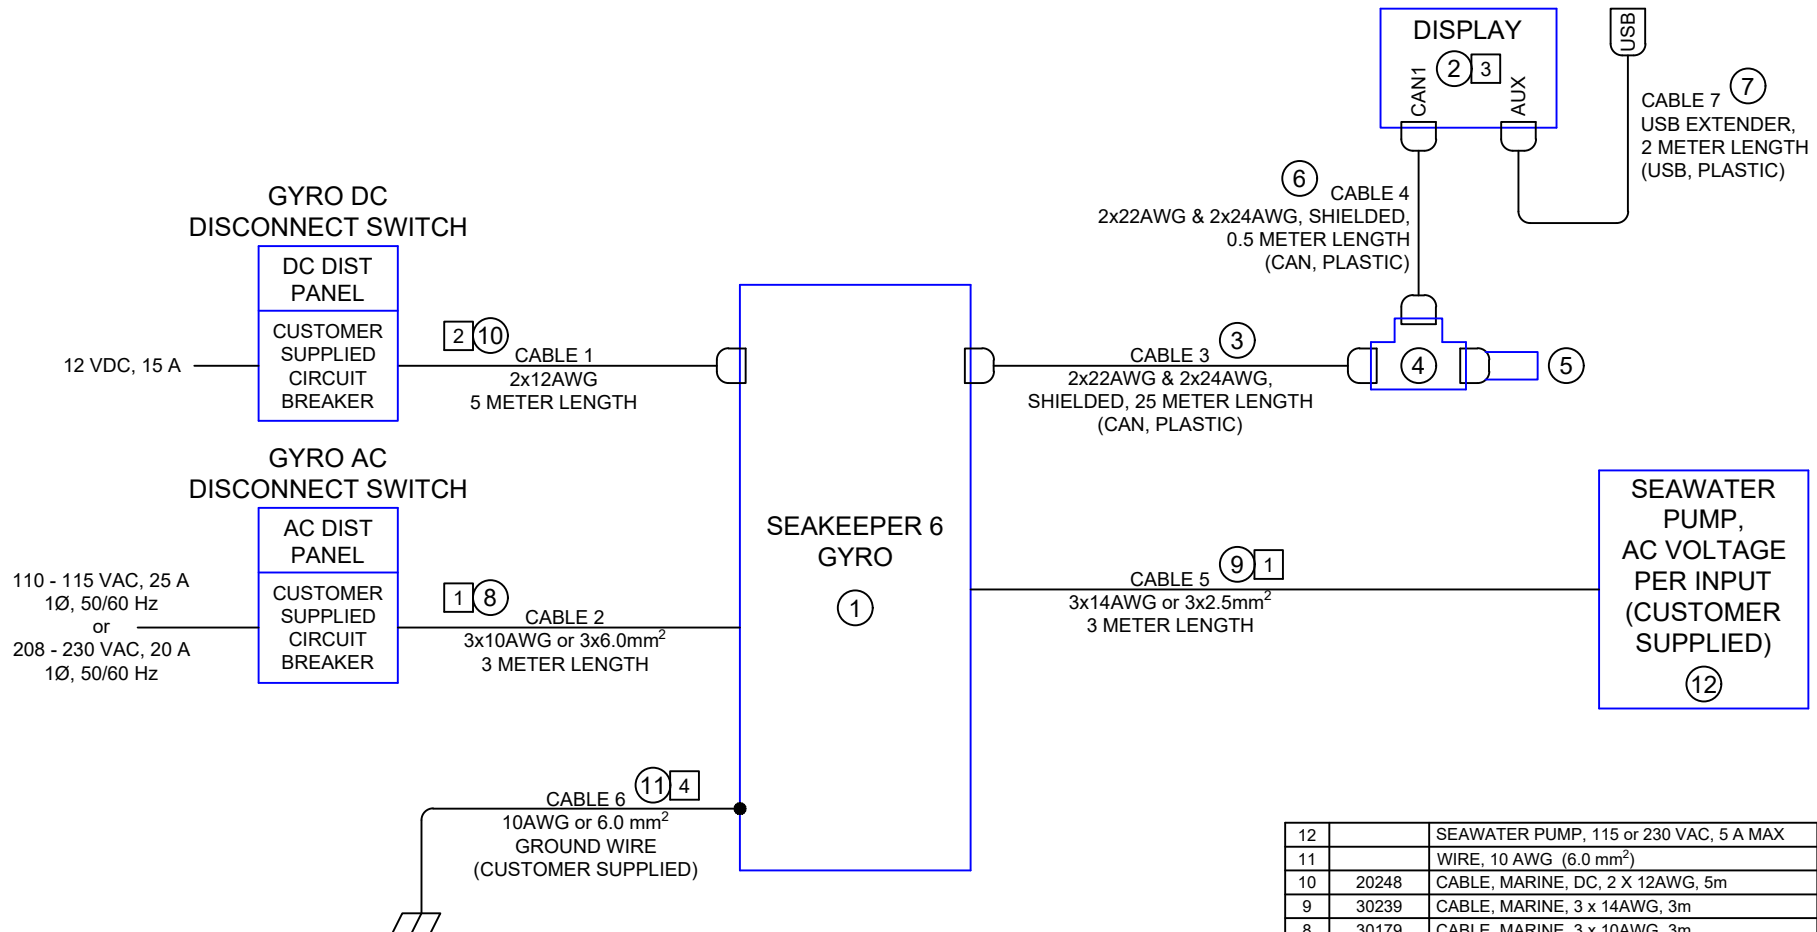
DISPLAY
2 3
CAN1
AUX
USB
CABLE 7 7
USB EXTENDER,
2 METER LENGTH
(USB, PLASTIC)

6 CABLE 4
2x22AWG & 2x24AWG, SHIELDED,
0.5 METER LENGTH
(CAN, PLASTIC)

GYRO DC
DISCONNECT SWITCH
DC DIST PANEL
CUSTOMER SUPPLIED CIRCUIT BREAKER
12 VDC, 15 A

2 10
CABLE 1
2x12AWG
5 METER LENGTH

CABLE 3 3
2x22AWG & 2x24AWG,
SHIELDED, 25 METER LENGTH
(CAN, PLASTIC)

4
5

GYRO AC
DISCONNECT SWITCH
AC DIST PANEL
CUSTOMER SUPPLIED CIRCUIT BREAKER

110 - 115 VAC, 25 A
1Ø, 50/60 Hz
or
208 - 230 VAC, 20 A
1Ø, 50/60 Hz

1 8
CABLE 2
3x10AWG or 3x6.0mm$^2$
3 METER LENGTH

SEAKEEPER 6
GYRO
1

CABLE 5 9 1
3x14AWG or 3x2.5mm$^2$
3 METER LENGTH

SEAWATER PUMP, AC VOLTAGE PER INPUT (CUSTOMER SUPPLIED)
12

CABLE 6 11 4
10AWG or 6.0 mm$^2$
GROUND WIRE
(CUSTOMER SUPPLIED)

| 12 | | SEAWATER PUMP, 115 or 230 VAC, 5 A MAX |
|---|---|---|
| 11 | | WIRE, 10 AWG (6.0 mm$^2$) |
| 10 | 20248 | CABLE, MARINE, DC, 2 X 12AWG, 5m |
| 9 | 30239 | CABLE, MARINE, 3 x 14AWG, 3m |
| 8 | 30179 | CABLE, MARINE, 3 x 10AWG, 3m |